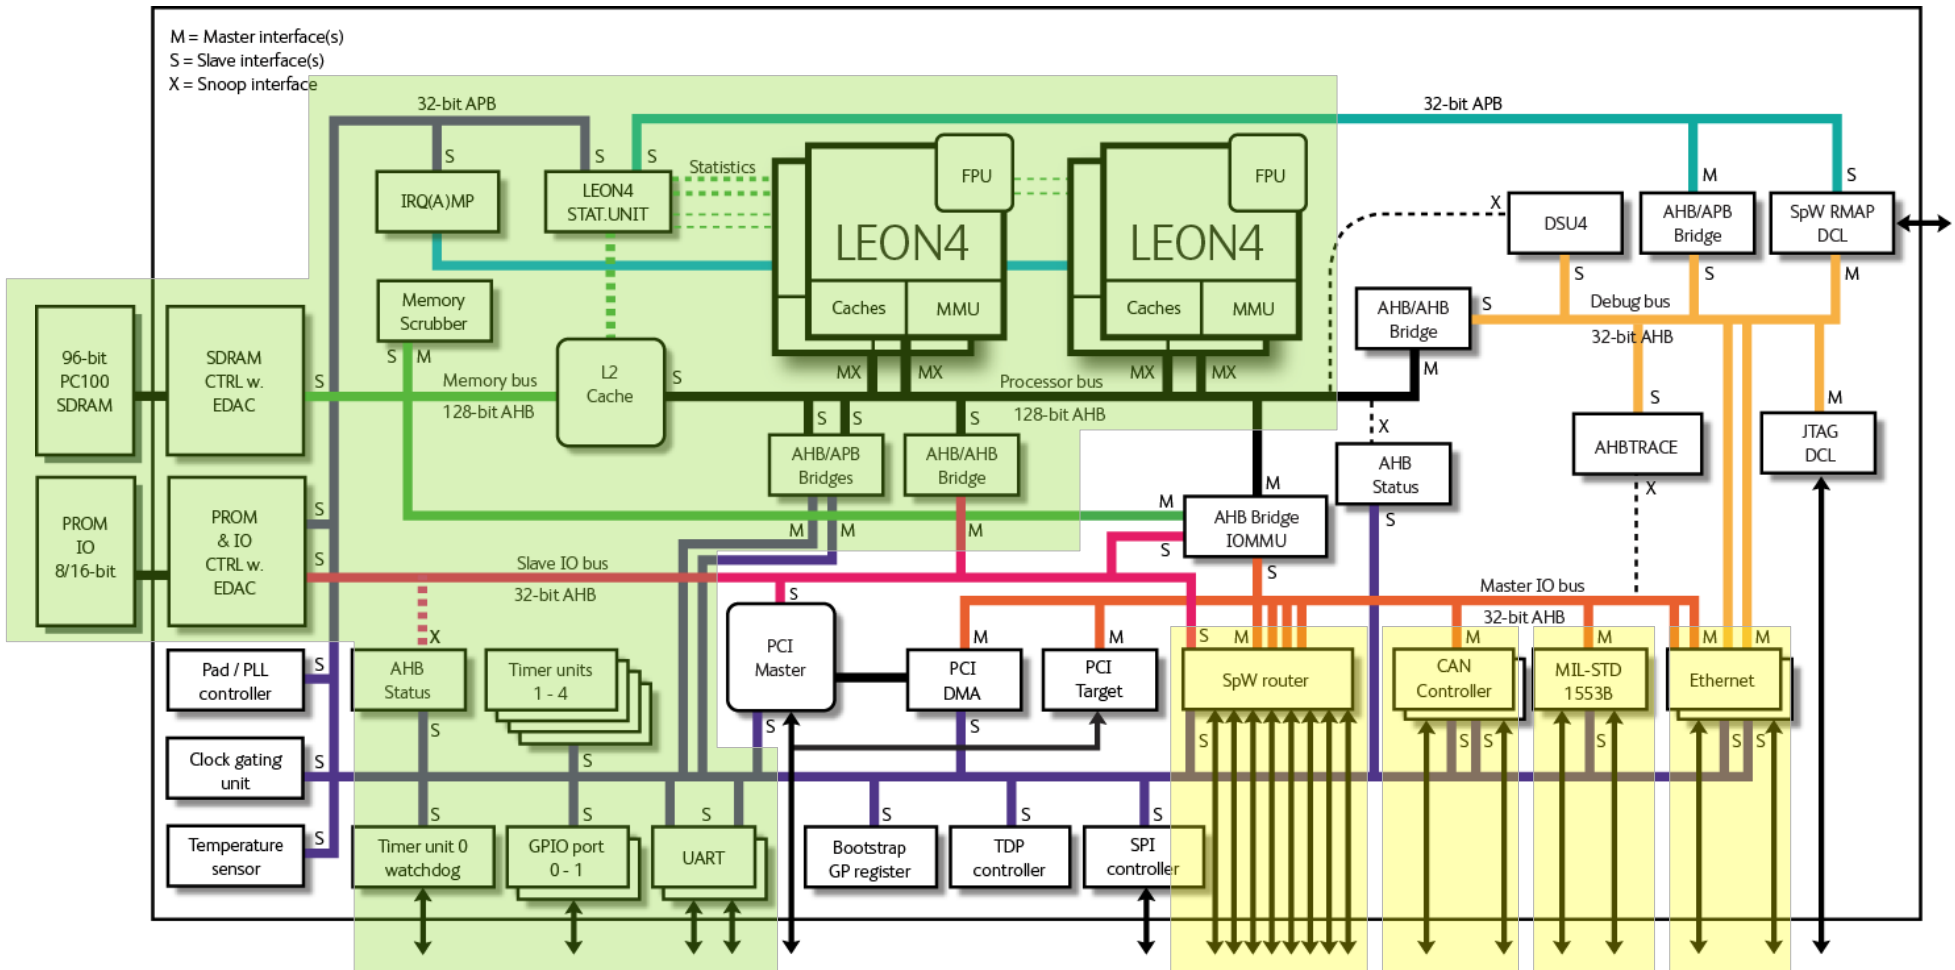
M = Master interface(s)
S = Slave interface(s)
X = Snoop interface

32-bit APB
32-bit APB
S
S
S
IRQ(A)MP
LEON4 STAT.UNIT
Statistics
FPU
LEON4
Caches
MMU
FPU
LEON4
Caches
MMU
X
DSU4
M
AHB/APB Bridge
S
SpW RMAP DCL
Memory Scrubber
S M
Memory bus
128-bit AHB
L2 Cache
S
MX MX
Processor bus
MX MX
S S S
128-bit AHB
AHB/AHB Bridge
S
S
S
Debug bus
M
32-bit AHB
M
96-bit PC100 SDRAM
SDRAM CTRL w. EDAC
S
AHB/APB Bridges
AHB/AHB Bridge
X
AHB Status
S
AHBTRACE
M
JTAG DCL
M
X
PROM IO 8/16-bit
PROM & IO CTRL w. EDAC
S
S
M M
M
M
AHB Bridge IOMMU
S
S
Slave IO bus
32-bit AHB
S
S
Master IO bus
32-bit AHB
X
Pad / PLL controller
S
AHB Status
Timer units 1 - 4
PCI Master
M
PCI DMA
M
PCI Target
S M
SpW router
M
CAN Controller
M
MIL-STD 1553B
M M
Ethernet
S
S
S
S
S S
S
S S
Clock gating unit
S
S
Temperature sensor
S
S
S
S
Timer unit 0 watchdog
GPIO port 0 - 1
UART
S
Bootstrap GP register
S
TDP controller
S
SPI controller